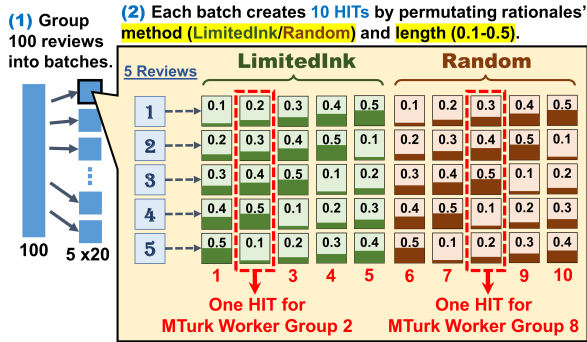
(1) Group 100 reviews into batches.

(2) Each batch creates 10 HITs by permutating rationales' method (LimitedInk/Random) and length (0.1-0.5).

100

5 x20

5 Reviews

LimitedInk

Random

| | | | | | | | | | | |
|---|---|---|---|---|---|---|---|---|---|---|
| 1 | 0.1 | 0.2 | 0.3 | 0.4 | 0.5 | 0.1 | 0.2 | 0.3 | 0.4 | 0.5 |
| 2 | 0.2 | 0.3 | 0.4 | 0.5 | 0.1 | 0.2 | 0.3 | 0.4 | 0.5 | 0.1 |
| 3 | 0.3 | 0.4 | 0.5 | 0.1 | 0.2 | 0.3 | 0.4 | 0.5 | 0.1 | 0.2 |
| 4 | 0.4 | 0.5 | 0.1 | 0.2 | 0.3 | 0.4 | 0.5 | 0.1 | 0.2 | 0.3 |
| 5 | 0.5 | 0.1 | 0.2 | 0.3 | 0.4 | 0.5 | 0.1 | 0.2 | 0.3 | 0.4 |
| | 1 | 2 | 3 | 4 | 5 | 6 | 7 | 8 | 9 | 10 |

One HIT for MTurk Worker Group 2

One HIT for MTurk Worker Group 8